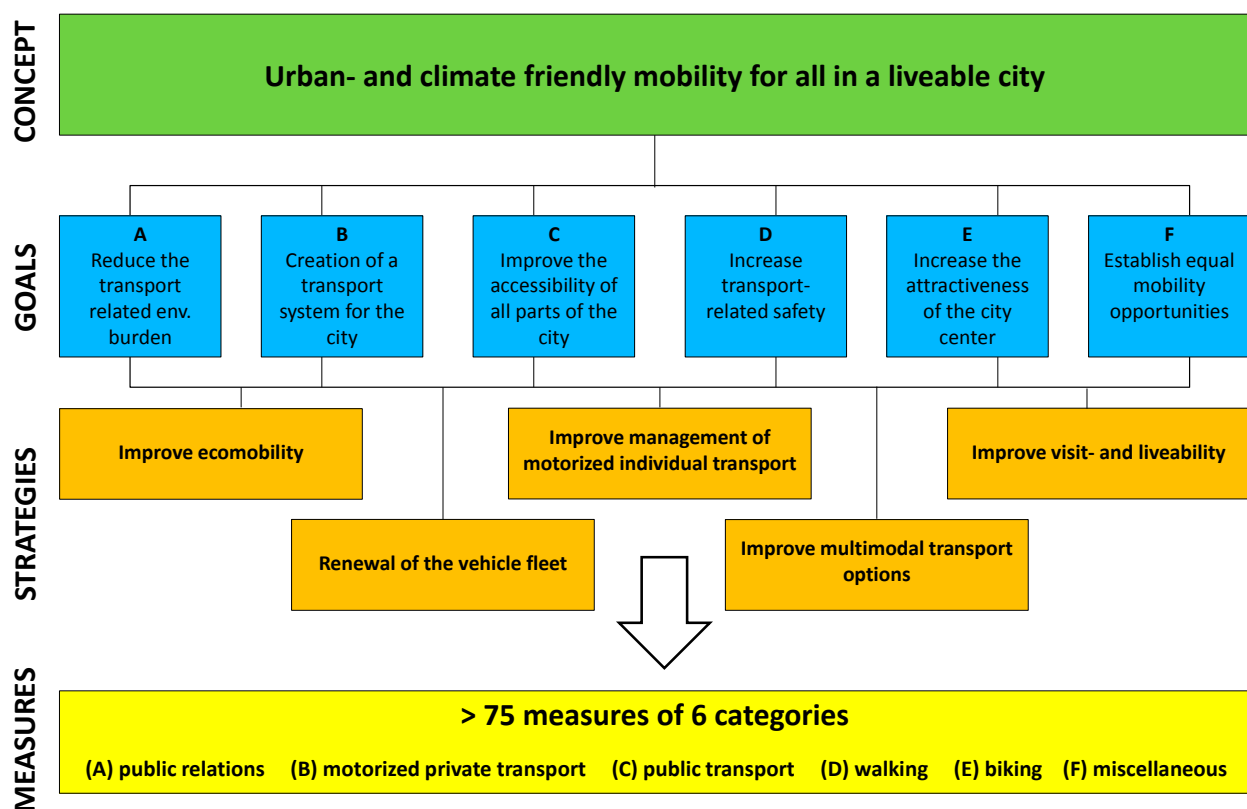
CONCEPT

Urban- and climate friendly mobility for all in a liveable city

GOALS

A
Reduce the transport related env. burden

B
Creation of a transport system for the city

C
Improve the accessibility of all parts of the city

D
Increase transport-related safety

E
Increase the attractiveness of the city center

F
Establish equal mobility opportunities

STRATEGIES

Improve ecomobility

Improve management of motorized individual transport

Improve visit- and liveability

Renewal of the vehicle fleet

Improve multimodal transport options

MEASURES

> 75 measures of 6 categories

(A) public relations (B) motorized private transport (C) public transport (D) walking (E) biking (F) miscellaneous